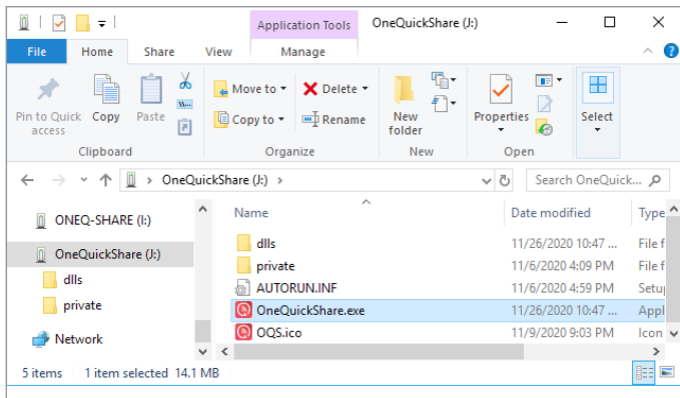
Application Tools OneQuickShare (J:)

File Home Share View Manage

Pin to Quick access Copy Paste

Clipboard

Move to Delete

Copy to Rename

Organize

New folder

New

Properties

Open

Select

OneQuickShare (J:)

Search OneQuick...

ONEQ-SHARE (I:)

OneQuickShare (J:)

dlls

private

Network

| Name | Date modified | Type |
|---|---|---|
| dlls | 11/26/2020 10:47 ... | File f |
| private | 11/6/2020 4:09 PM | File f |
| AUTORUN.INF | 11/6/2020 4:59 PM | Setup |
| OneQuickShare.exe | 11/26/2020 10:47 ... | Appl |
| OQS.ico | 11/9/2020 9:03 PM | Icon |

5 items 1 item selected 14.1 MB